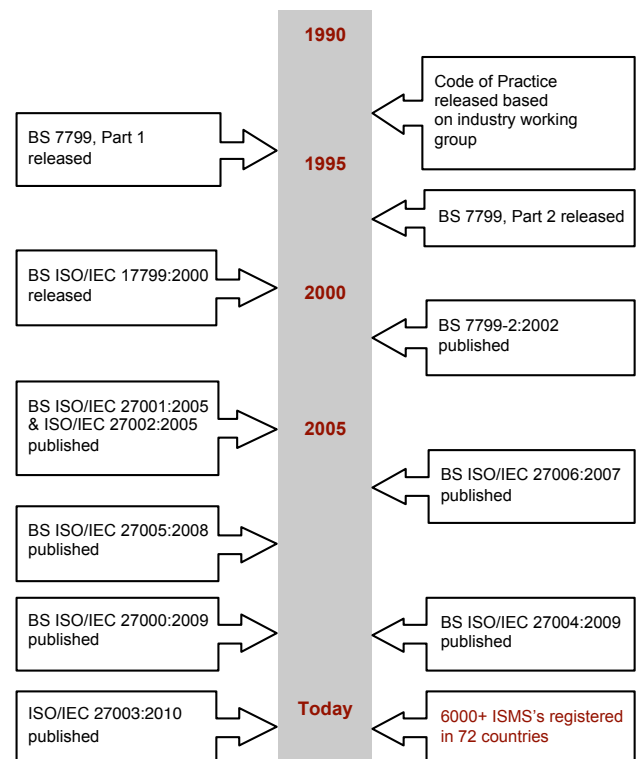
1990

Code of Practice released based on industry working group

BS 7799, Part 1 released

1995

BS 7799, Part 2 released

BS ISO/IEC 17799:2000 released

2000

BS 7799-2:2002 published

BS ISO/IEC 27001:2005 & ISO/IEC 27002:2005 published

2005

BS ISO/IEC 27006:2007 published

BS ISO/IEC 27005:2008 published

BS ISO/IEC 27000:2009 published

BS ISO/IEC 27004:2009 published

ISO/IEC 27003:2010 published

Today

6000+ ISMS's registered in 72 countries